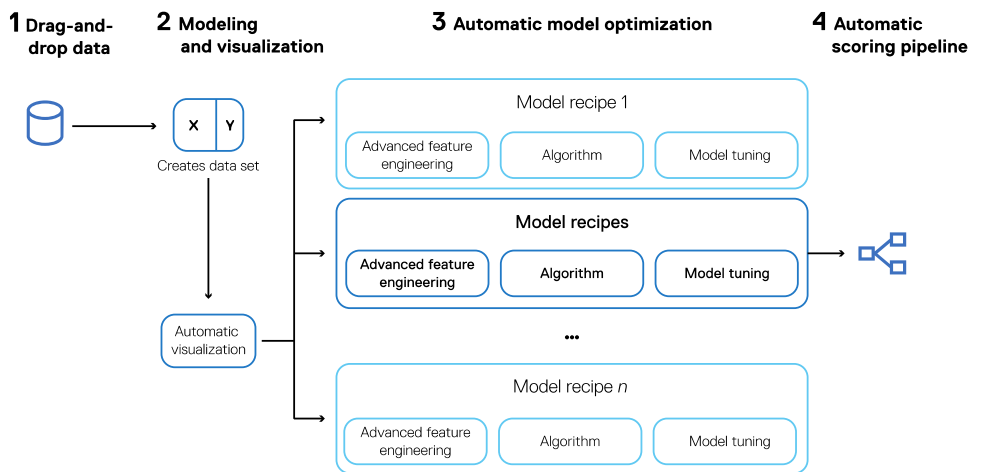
1 Drag-and-drop data

2 Modeling and visualization

3 Automatic model optimization

4 Automatic scoring pipeline

X Y

Creates data set

Automatic visualization

Model recipe 1

Advanced feature engineering

Algorithm

Model tuning

Model recipes

Advanced feature engineering

Algorithm

Model tuning

...

Model recipe $n$

Advanced feature engineering

Algorithm

Model tuning